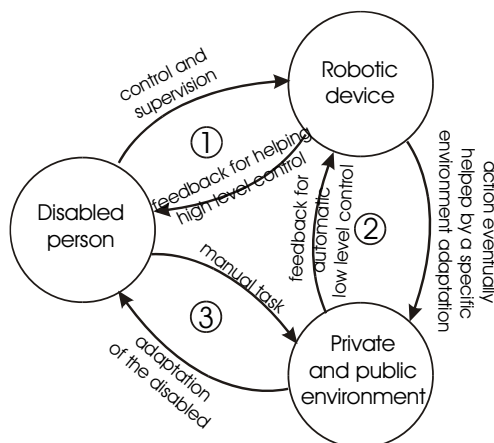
Robotic device

control and supervision

①

feedback for helping high level control

Disabled person

action eventually helped by a specific environment adaptation

feedback for automatic low level control

②

manual task

③

Private and public environment

adaptation of the disabled